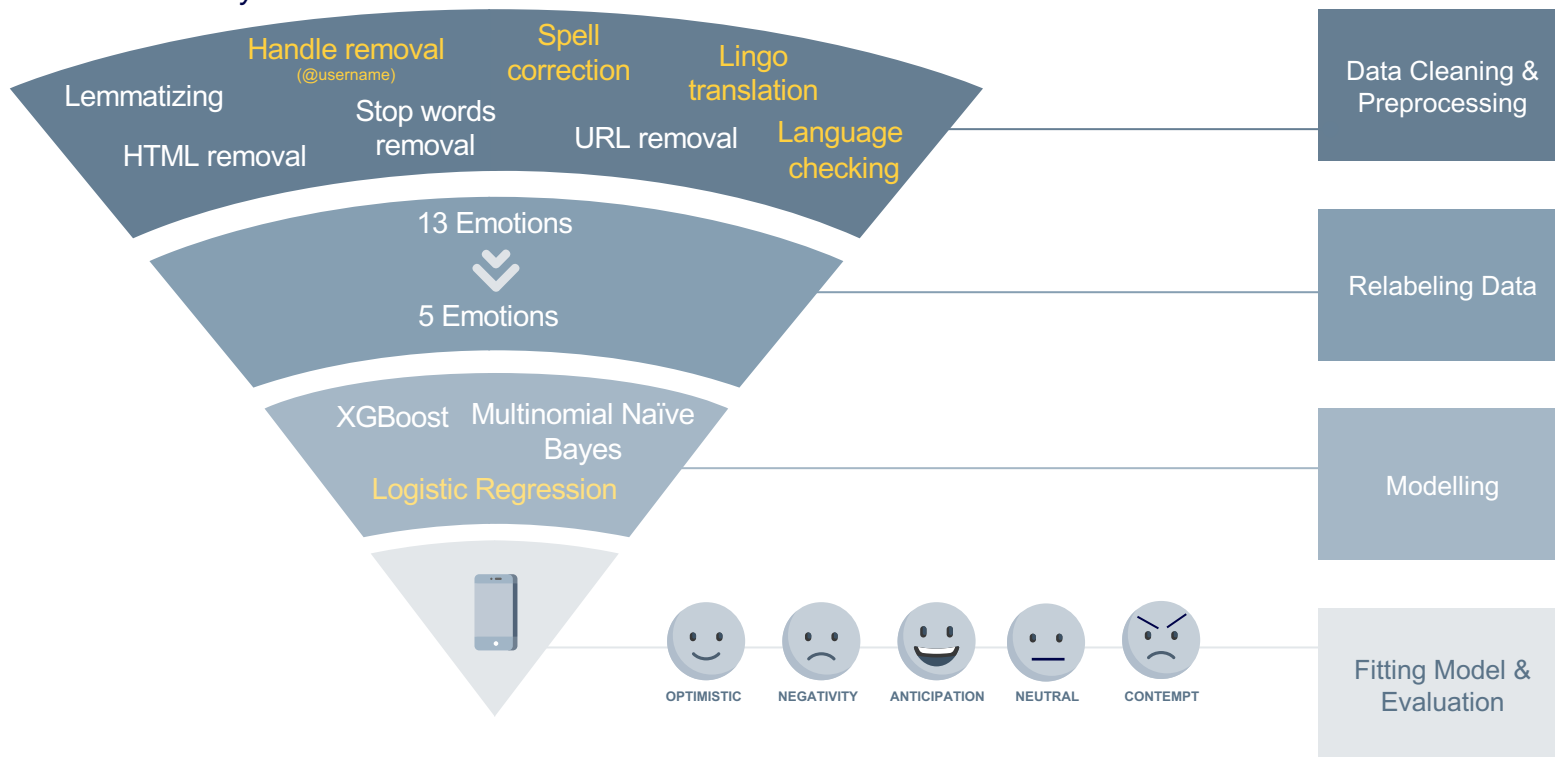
Handle removal
(@username)

Spell correction

Lingo translation

Lemmatizing

Stop words removal

URL removal

Language checking

HTML removal

Data Cleaning & Preprocessing

13 Emotions

5 Emotions

Relabeling Data

XGBoost

Multinomial Naïve Bayes

Logistic Regression

Modelling

OPTIMISTIC

NEGATIVITY

ANTICIPATION

NEUTRAL

CONTEMPT

Fitting Model & Evaluation